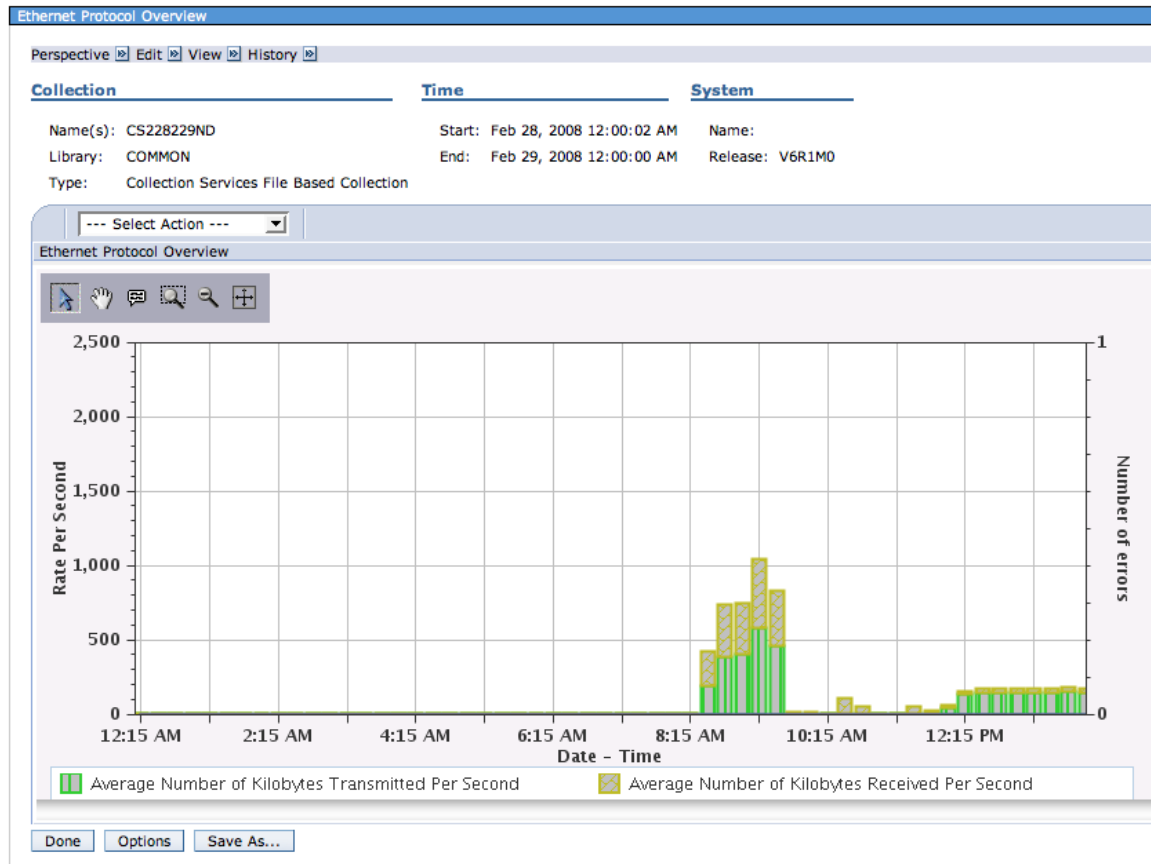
Ethernet Protocol Overview

Perspective Edit View History

Collection

Name(s): CS228229ND
Library: COMMON
Type: Collection Services File Based Collection

Time

Start: Feb 28, 2008 12:00:02 AM
End: Feb 29, 2008 12:00:00 AM

System

Name:
Release: V6R1M0

--- Select Action ---

Ethernet Protocol Overview

2,500
2,000
1,500
1,000
500
0

Rate Per Second

1
0

Number of errors

12:15 AM 2:15 AM 4:15 AM 6:15 AM 8:15 AM 10:15 AM 12:15 PM

Date - Time

Average Number of Kilobytes Transmitted Per Second
Average Number of Kilobytes Received Per Second

Done Options Save As...